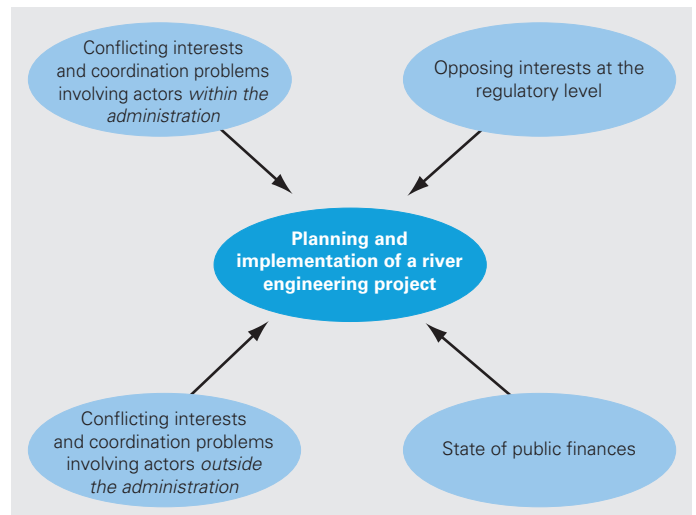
Conflicting interests and coordination problems involving actors *within the administration*

Opposing interests at the regulatory level

**Planning and implementation of a river engineering project**

Conflicting interests and coordination problems involving actors *outside the administration*

State of public finances